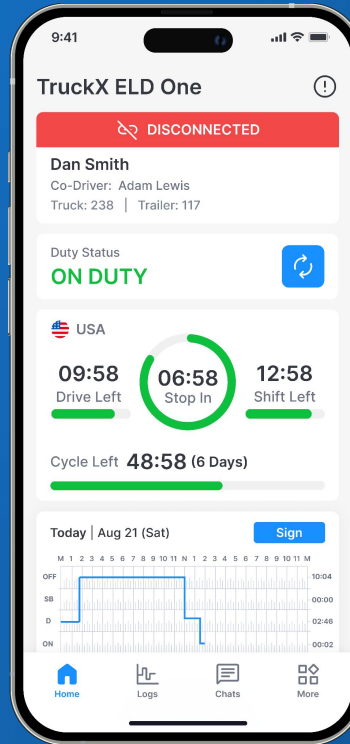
9:41

TruckX ELD One

DISCONNECTED

Dan Smith
Co-Driver: Adam Lewis
Truck: 238 | Trailer: 117

Duty Status
ON DUTY

USA

09:58
Drive Left

06:58
Stop In

12:58
Shift Left

Cycle Left 48:58 (6 Days)

Today | Aug 21 (Sat)
Sign

M 1 2 3 4 5 6 7 8 9 10 11 N 1 2 3 4 5 6 7 8 9 10 11 M

OFF 10:04
SB 00:00
D 02:46
ON 00:02

Home
Logs
Chats
More